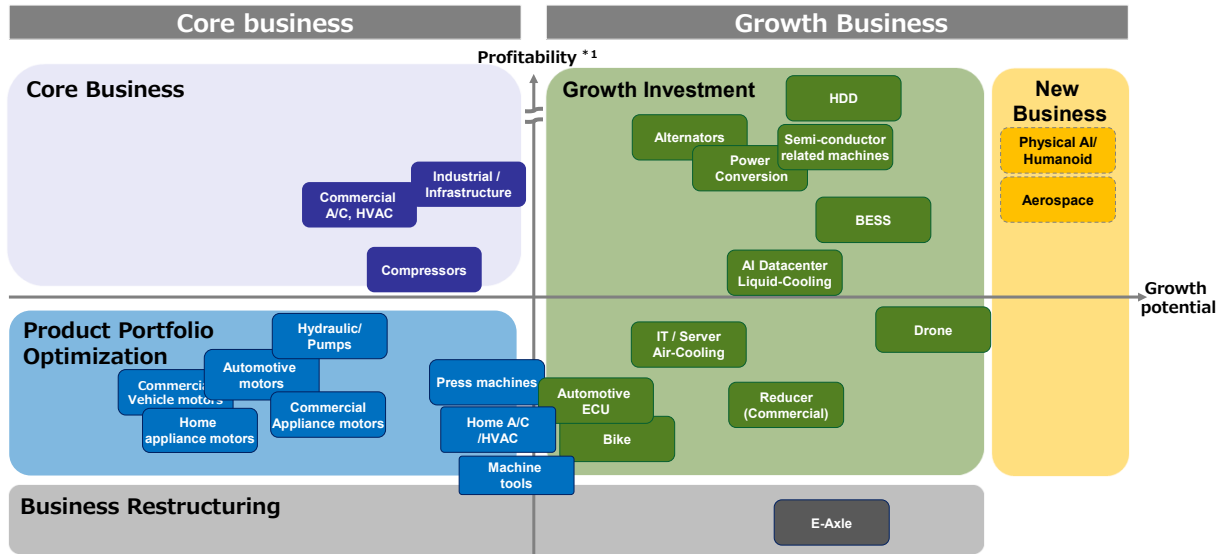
Core business

Growth Business

Profitability *1

Core Business

Industrial / Infrastructure

Commercial A/C, HVAC

Compressors

Growth Investment

HDD

Alternators

Semi-conductor related machines

Power Conversion

BESS

AI Datacenter Liquid-Cooling

New Business

Physical AI/ Humanoid

Aerospace

Growth potential

Product Portfolio Optimization

Hydraulic/ Pumps

Automotive motors

Commercial Vehicle motors

Commercial Appliance motors

Home appliance motors

Press machines

Home A/C /HVAC

Machine tools

IT / Server Air-Cooling

Drone

Automotive ECU

Reducer (Commercial)

Bike

Business Restructuring

E-Axle